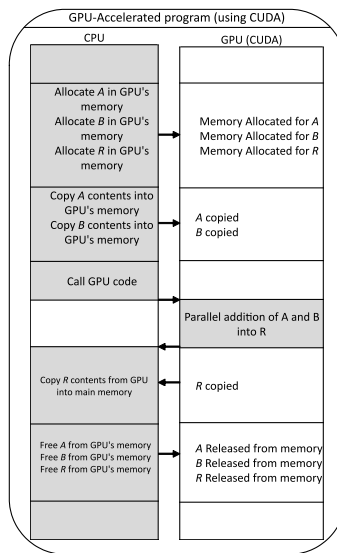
GPU-Accelerated program (using CUDA)

CPU

GPU (CUDA)

Allocate $A$ in GPU's memory
Allocate $B$ in GPU's memory
Allocate $R$ in GPU's memory

Memory Allocated for $A$
Memory Allocated for $B$
Memory Allocated for $R$

Copy $A$ contents into GPU's memory
Copy $B$ contents into GPU's memory

$A$ copied
$B$ copied

Call GPU code

Parallel addition of A and B into R

Copy $R$ contents from GPU into main memory

$R$ copied

Free $A$ from GPU's memory
Free $B$ from GPU's memory
Free $R$ from GPU's memory

$A$ Released from memory
$B$ Released from memory
$R$ Released from memory